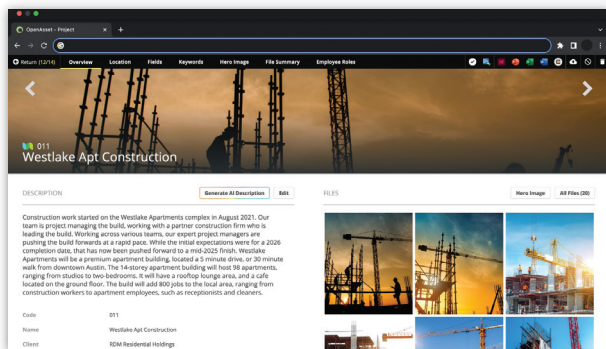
OpenAsset - Project

Return (12/14) Overview Location Fields Keywords Hero Image File Summary Employee Roles

011
Westlake Apt Construction

DESCRIPTION

Generate AI Description Edit

Construction work started on the Westlake Apartments complex in August 2021. Our team is project managing the build, working with a partner construction firm who is leading the build. Working across various teams, our expert project managers are pushing the build forwards at a rapid pace. While the initial expectations were for a 2026 completion date, that has now been pushed forward to a mid-2025 finish. Westlake Apartments will be a premium apartment building, located a 5 minute drive, or 30 minute walk from downtown Austin. The 14-storey apartment building will host 98 apartments, ranging from studios to two-bedrooms. It will have a rooftop lounge area, and a cafe located on the ground floor. The build will add 800 jobs to the local area, ranging from construction workers to apartment employees, such as receptionists and cleaners.

| Code | 011 |
|---|---|
| Name | Westlake Apt Construction |
| Client | RDM Residential Holdings |

FILES

Hero Image All Files (20)